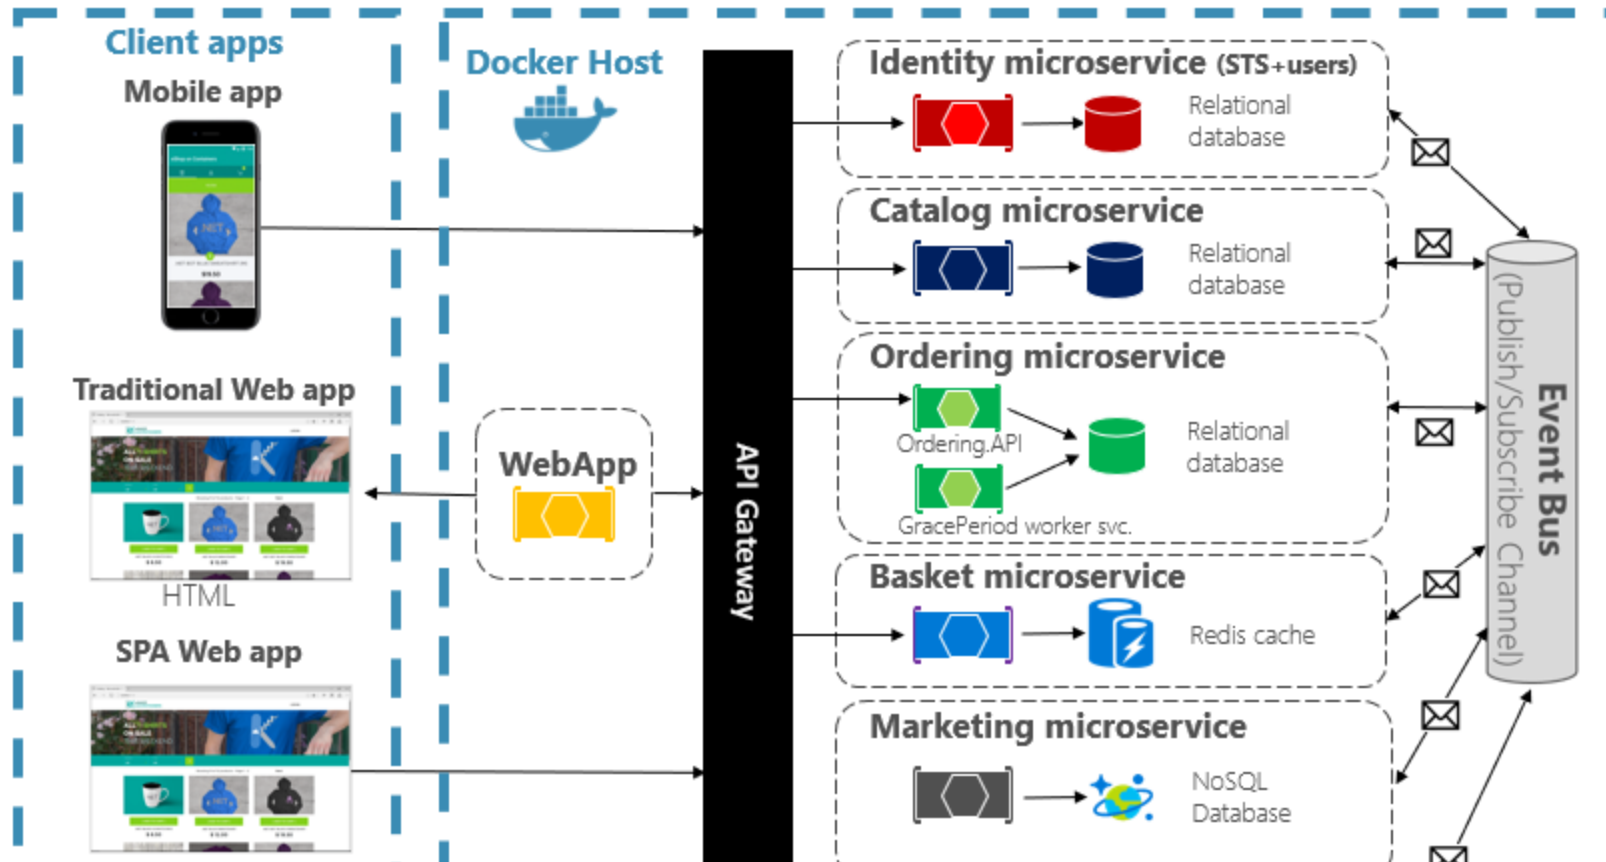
Client apps

Mobile app

Traditional Web app

HTML

SPA Web app

Docker Host

WebApp

API Gateway

Identity microservice (STS+users)

Relational database

Catalog microservice

Relational database

Ordering microservice

Ordering.API

Relational database

GracePeriod worker svc.

Basket microservice

Redis cache

Marketing microservice

NoSQL Database

Event Bus (Publish/Subscribe Channel)